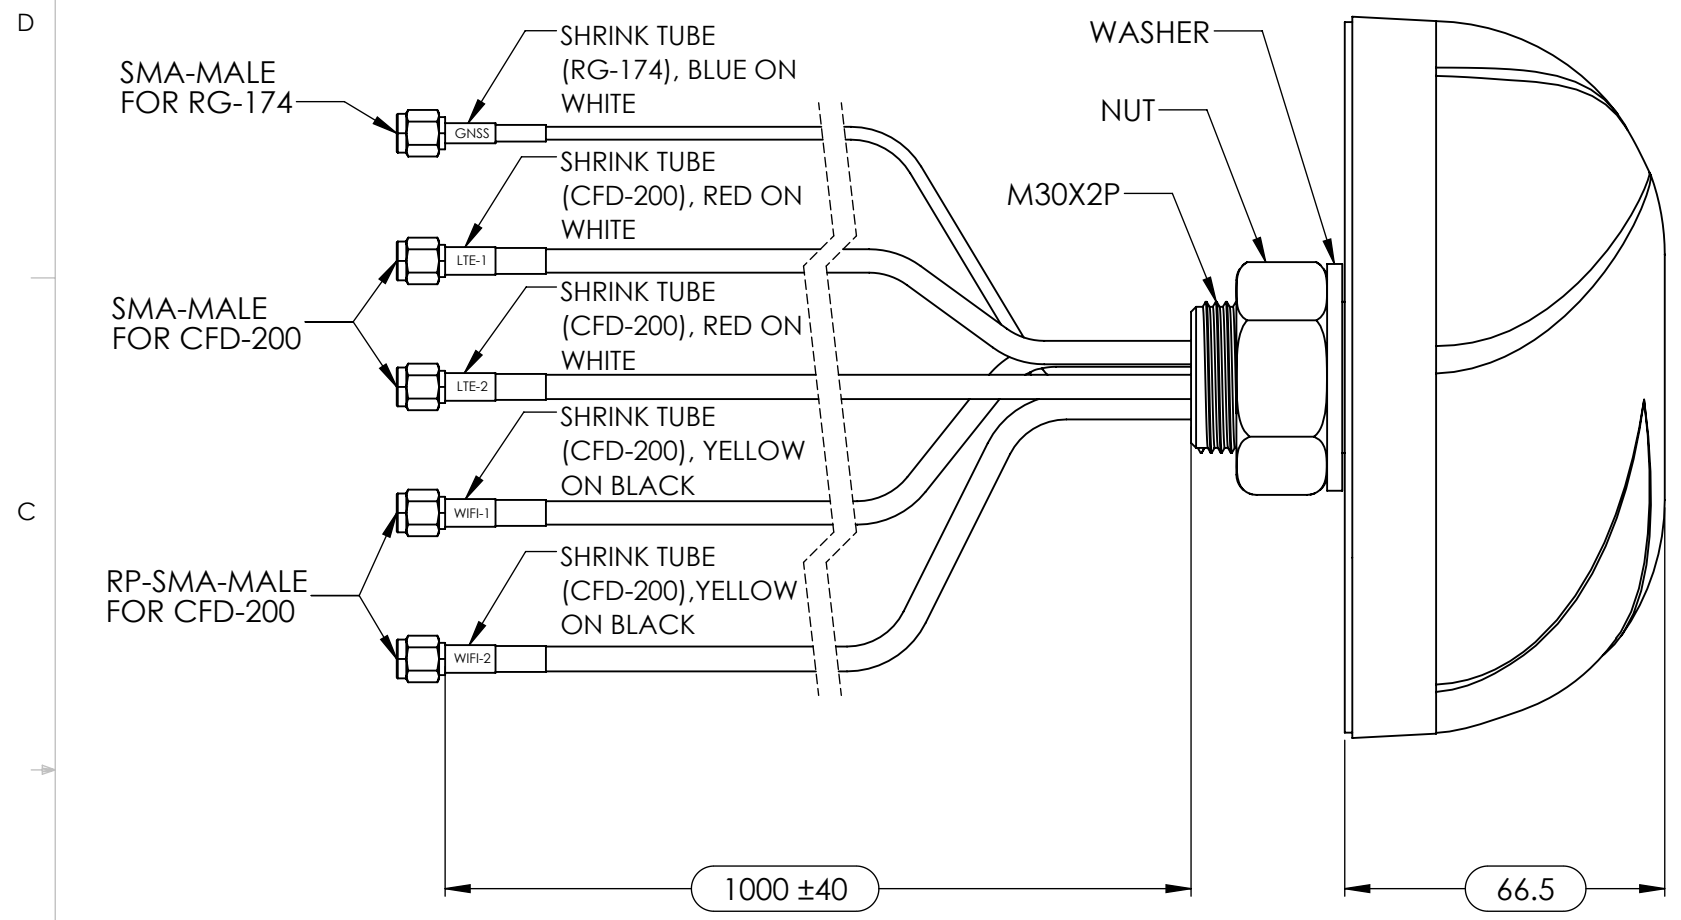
D

SMA-MALE FOR RG-174

SHRINK TUBE (RG-174), BLUE ON WHITE

GNSS

WASHER

NUT

M30X2P

SHRINK TUBE (CFD-200), RED ON WHITE

LTE-1

SMA-MALE FOR CFD-200

SHRINK TUBE (CFD-200), RED ON WHITE

LTE-2

SHRINK TUBE (CFD-200), YELLOW ON BLACK

C

WIFI-1

RP-SMA-MALE FOR CFD-200

SHRINK TUBE (CFD-200),YELLOW ON BLACK

WIFI-2

1000 ±40

66.5